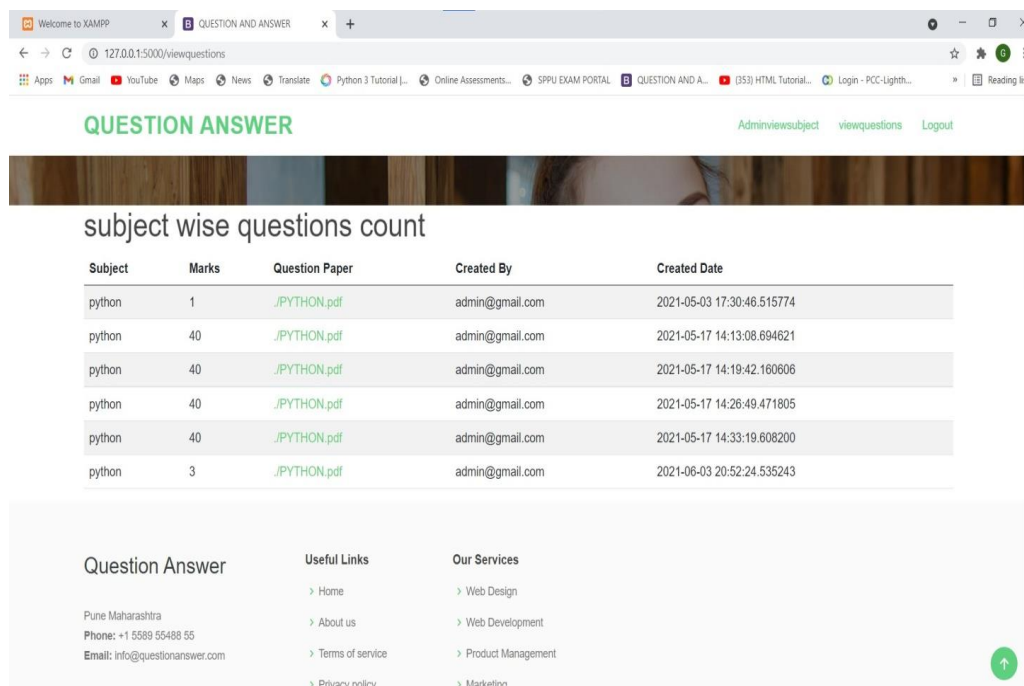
Welcome to XAMPP × QUESTION AND ANSWER × +

127.0.0.1:5000/viewquestions

Apps Gmail YouTube Maps News Translate Python 3 Tutorial |... Online Assessments... SPPU EXAM PORTAL QUESTION AND A... (353) HTML Tutorial... Login - PCC-Lighth... » Reading li

QUESTION ANSWER

Adminviewsubject viewquestions Logout

subject wise questions count

| Subject | Marks | Question Paper | Created By | Created Date |
|---|---|---|---|---|
| python | 1 | ./PYTHON.pdf | admin@gmail.com | 2021-05-03 17:30:46.515774 |
| python | 40 | ./PYTHON.pdf | admin@gmail.com | 2021-05-17 14:13:08.694621 |
| python | 40 | ./PYTHON.pdf | admin@gmail.com | 2021-05-17 14:19:42.160606 |
| python | 40 | ./PYTHON.pdf | admin@gmail.com | 2021-05-17 14:26:49.471805 |
| python | 40 | ./PYTHON.pdf | admin@gmail.com | 2021-05-17 14:33:19.608200 |
| python | 3 | ./PYTHON.pdf | admin@gmail.com | 2021-06-03 20:52:24.535243 |

Question Answer

Pune Maharashtra
Phone: +1 5589 55488 55
Email: info@questionanswer.com

Useful Links
> Home
> About us
> Terms of service
> Privacy policy

Our Services
> Web Design
> Web Development
> Product Management
> Marketing